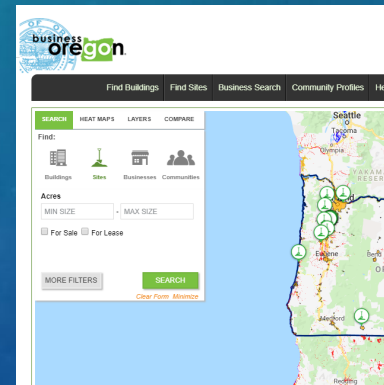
business oregon

Find Buildings | Find Sites | Business Search | Community Profiles | He

SEARCH | HEAT MAPS | LAYERS | COMPARE

Find:

Buildings | Sites | Businesses | Communities

Acres

MIN SIZE - MAX SIZE

For Sale | For Lease

MORE FILTERS

SEARCH

Clear Form Minimize

Seattle

Tacoma

Olympia

YAKAMA RESERVE

Eugene

Medford

Redding